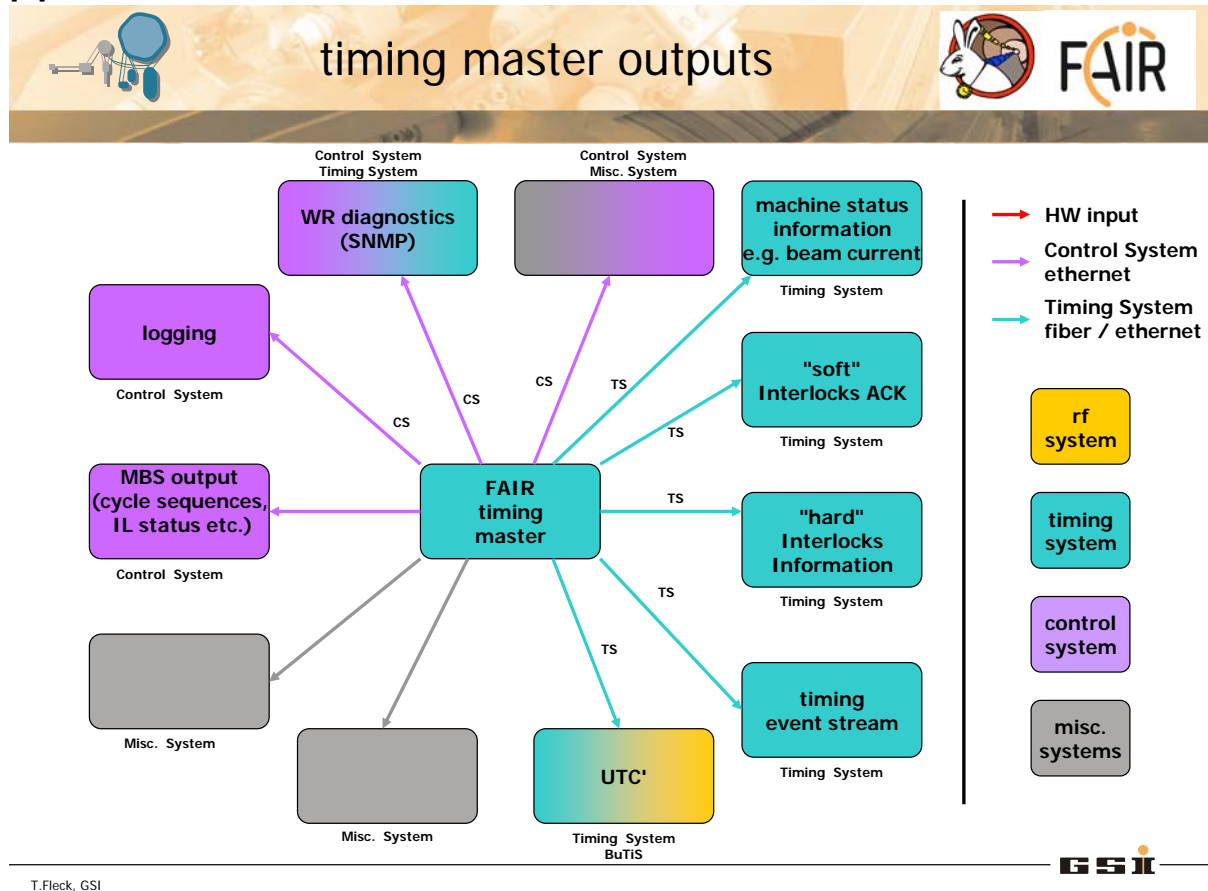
timing master outputs

FAIR

Control System
Timing System

WR diagnostics
(SNMP)

Control System
Misc. System

machine status information e.g. beam current

Timing System

HW input

Control System ethernet

Timing System fiber / ethernet

logging

Control System

CS

CS

CS

TS

"soft" Interlocks ACK

TS

Timing System

rf system

MBS output (cycle sequences, IL status etc.)

Control System

FAIR timing master

TS

"hard" Interlocks Information

Timing System

timing system

TS

TS

control system

timing event stream

Timing System

misc. systems

Misc. System

Misc. System

UTC'

Timing System
BuTiS

GSI

T.Fleck, GSI